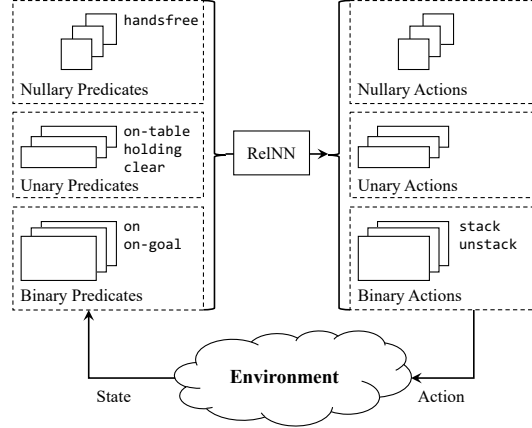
handsfree

Nullary Predicates

on-table
holding
clear

Unary Predicates

on
on-goal

Binary Predicates

RelNN

Nullary Actions

Unary Actions

stack
unstack

Binary Actions

Environment

State

Action